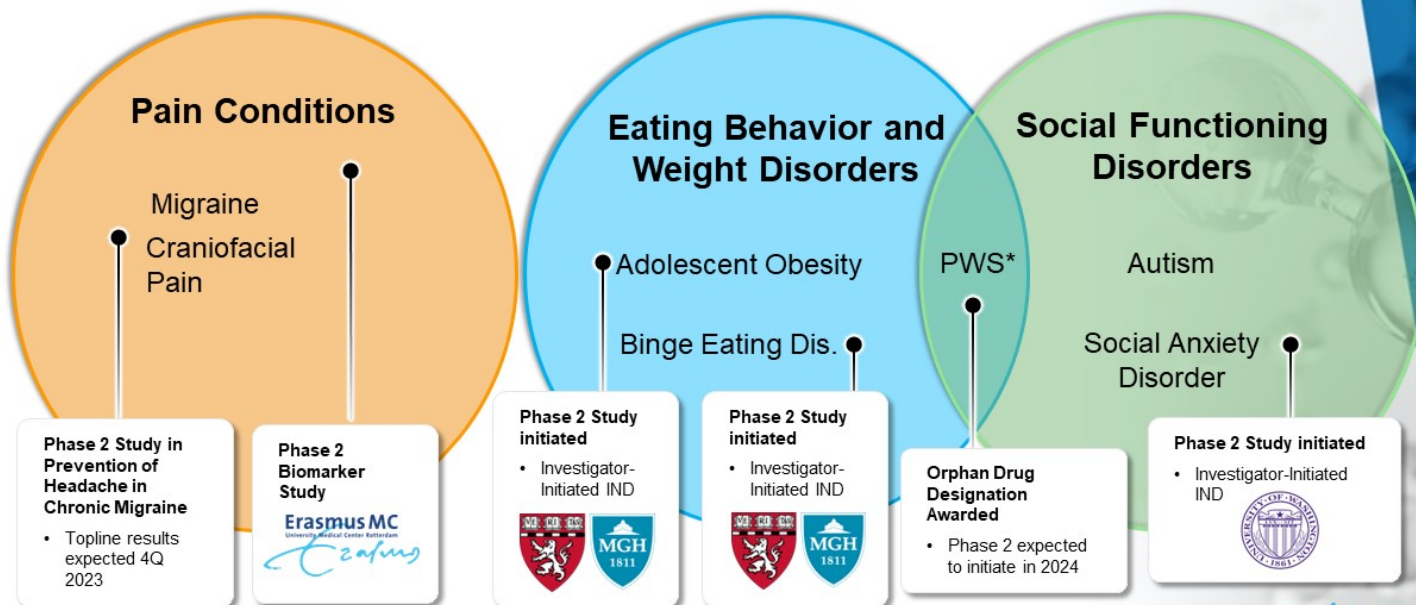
Pain Conditions

Migraine

Craniofacial Pain

Eating Behavior and Weight Disorders

Adolescent Obesity

Binge Eating Dis.

Social Functioning Disorders

PWS*

Autism

Social Anxiety Disorder

Phase 2 Study in Prevention of Headache in Chronic Migraine

- Topline results expected 4Q 2023

Phase 2 Biomarker Study

Erasmus MC
University Medical Center Rotterdam

Phase 2 Study initiated

- Investigator-Initiated IND

VE RI TAS

MGH 1811

Phase 2 Study initiated

- Investigator-Initiated IND

VE RI TAS

MGH 1811

Orphan Drug Designation Awarded

- Phase 2 expected to initiate in 2024

Phase 2 Study initiated

- Investigator-Initiated IND

UNIVERSITY OF WASHINGTON 1861